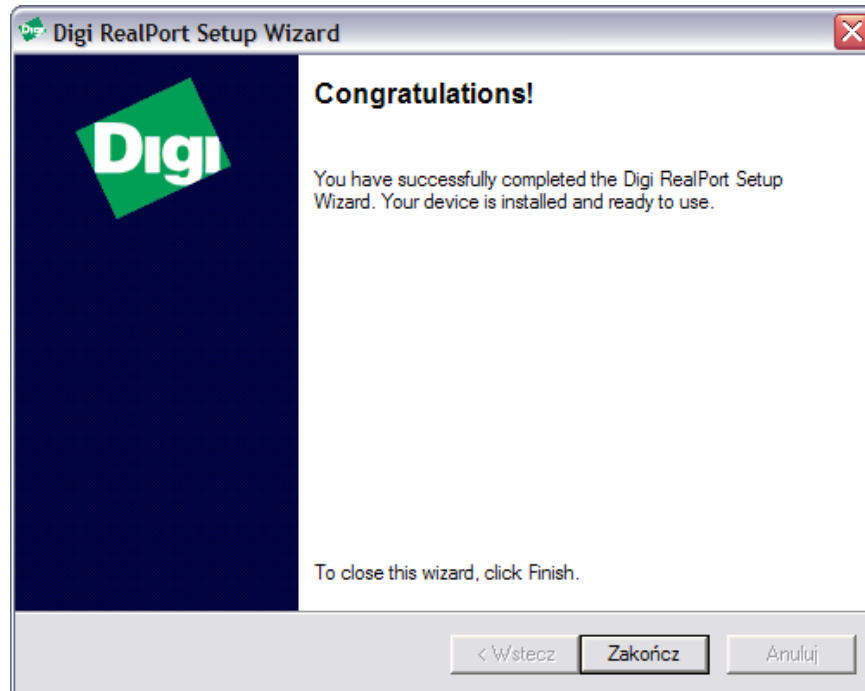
Digi RealPort Setup Wizard

Digi

Congratulations!

You have successfully completed the Digi RealPort Setup Wizard. Your device is installed and ready to use.

To close this wizard, click Finish.

< Wstecz

Zakończ

Anuluj